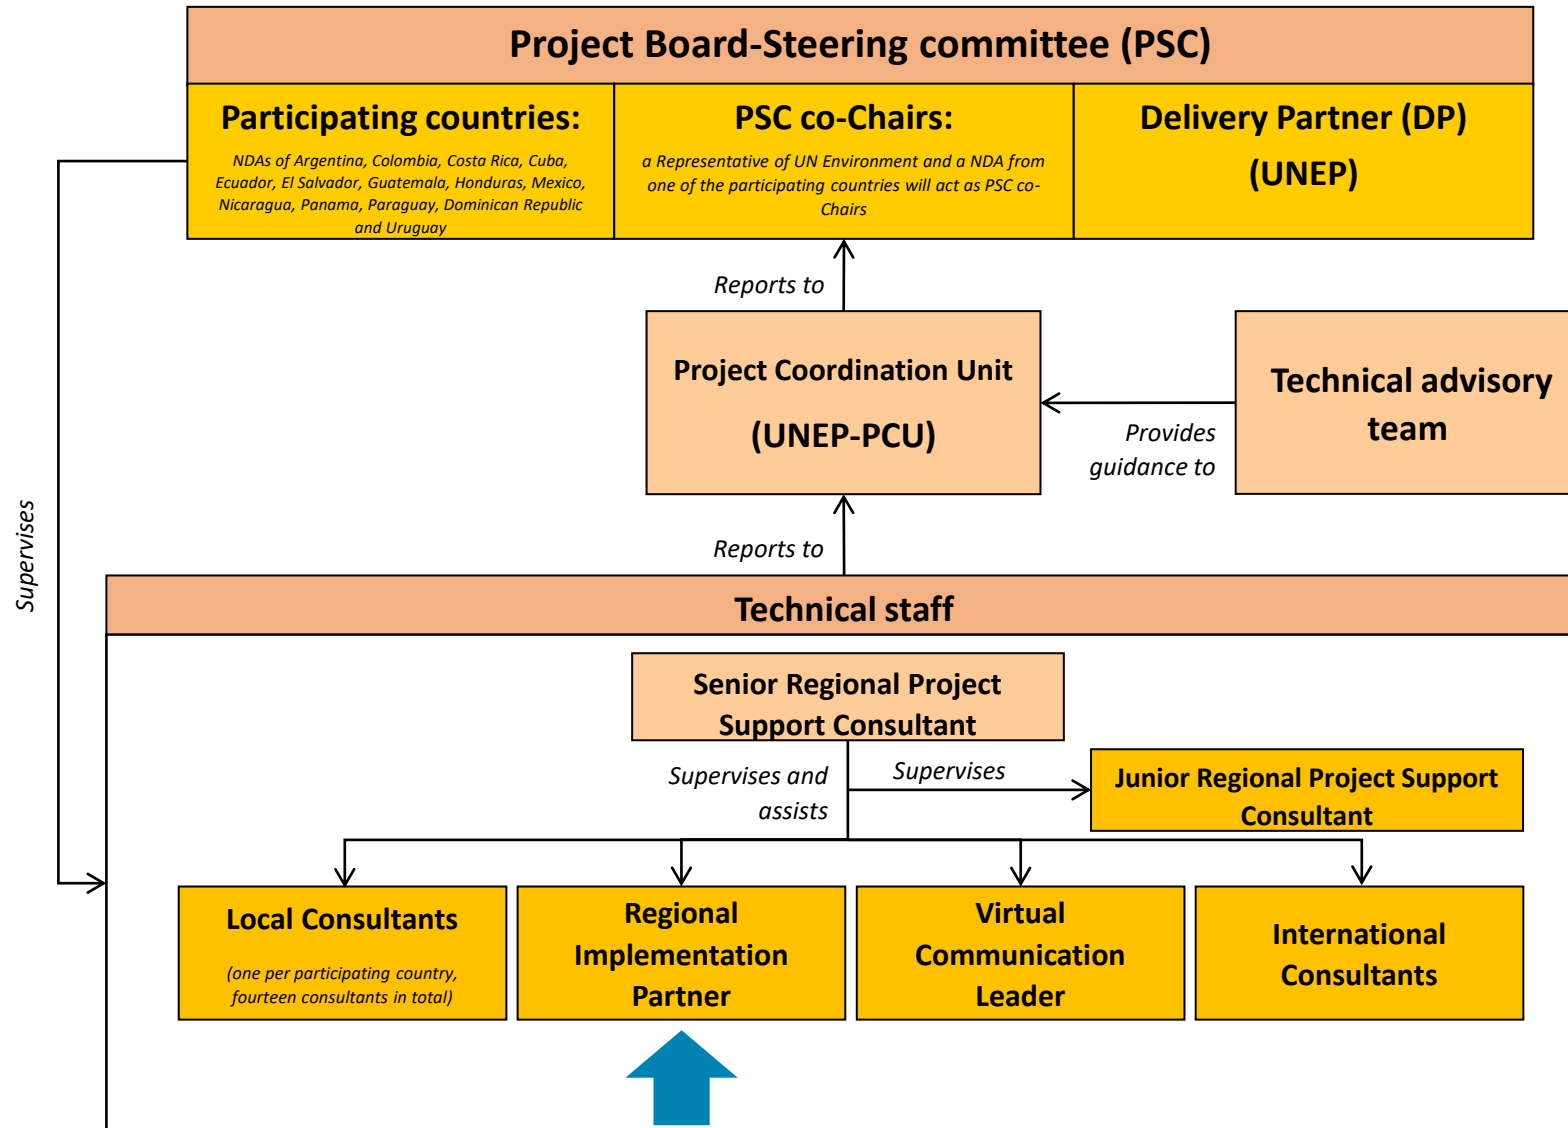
Project Board-Steering committee (PSC)

Participating countries:

NDAs of Argentina, Colombia, Costa Rica, Cuba, Ecuador, El Salvador, Guatemala, Honduras, Mexico, Nicaragua, Panama, Paraguay, Dominican Republic and Uruguay

PSC co-Chairs:

a Representative of UN Environment and a NDA from one of the participating countries will act as PSC co-Chairs

Delivery Partner (DP) (UNEP)

Supervises

Reports to

Project Coordination Unit (UNEP-PCU)

Provides guidance to

Technical advisory team

Reports to

Technical staff

Senior Regional Project Support Consultant

Supervises and assists

Supervises

Junior Regional Project Support Consultant

Local Consultants

(one per participating country, fourteen consultants in total)

Regional Implementation Partner

Virtual Communication Leader

International Consultants